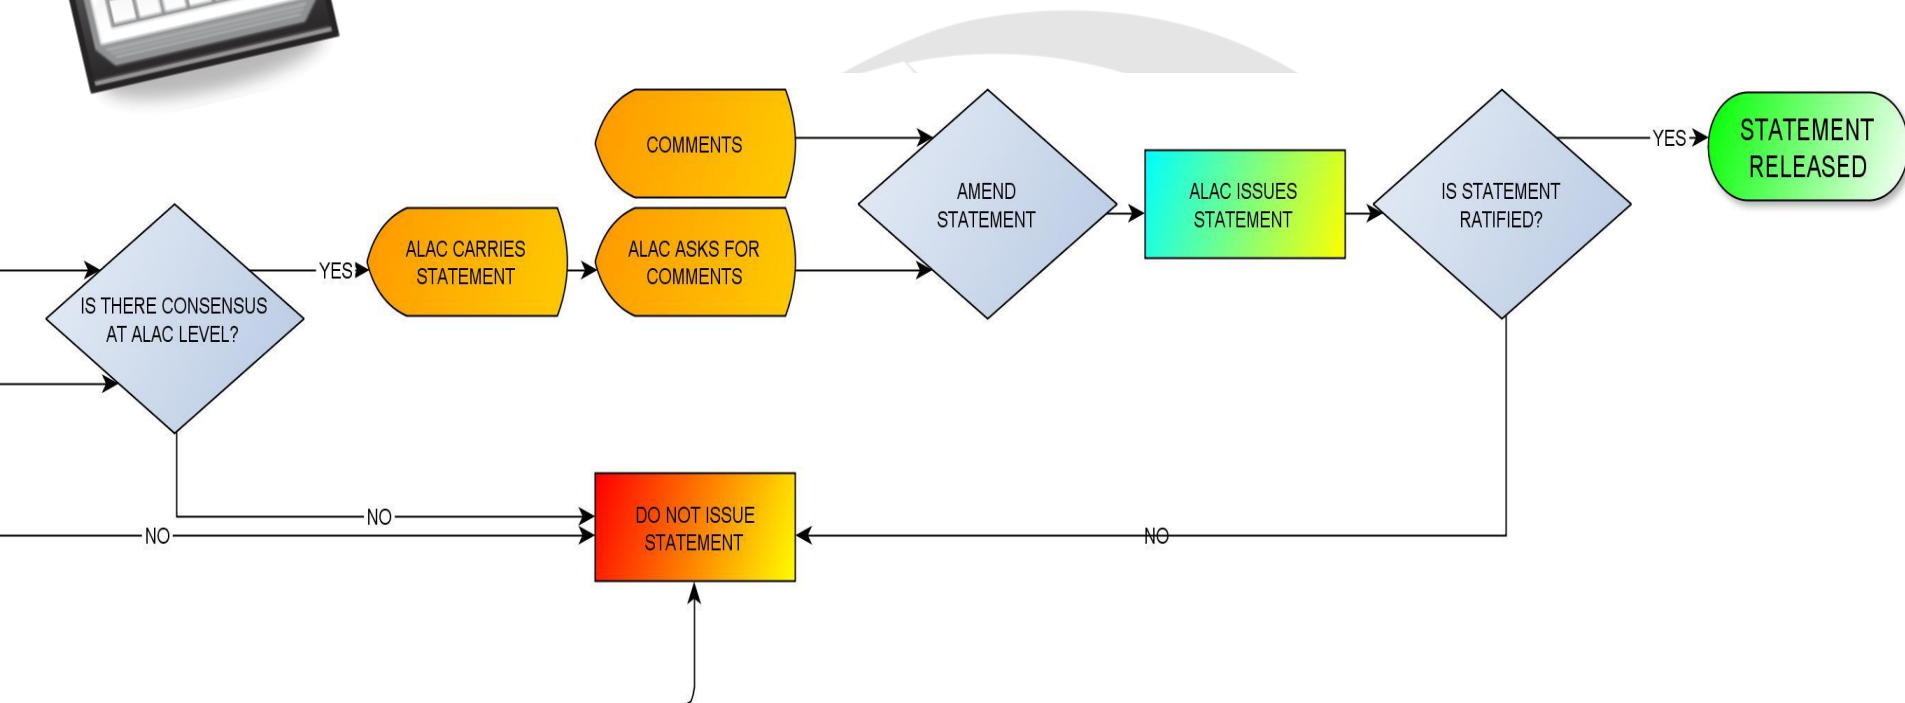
COMMENTS

AMEND STATEMENT

ALAC ISSUES STATEMENT

IS STATEMENT RATIFIED?

YES

STATEMENT RELEASED

IS THERE CONSENSUS AT ALAC LEVEL?

YES

ALAC CARRIES STATEMENT

ALAC ASKS FOR COMMENTS

NO

NO

DO NOT ISSUE STATEMENT

NO